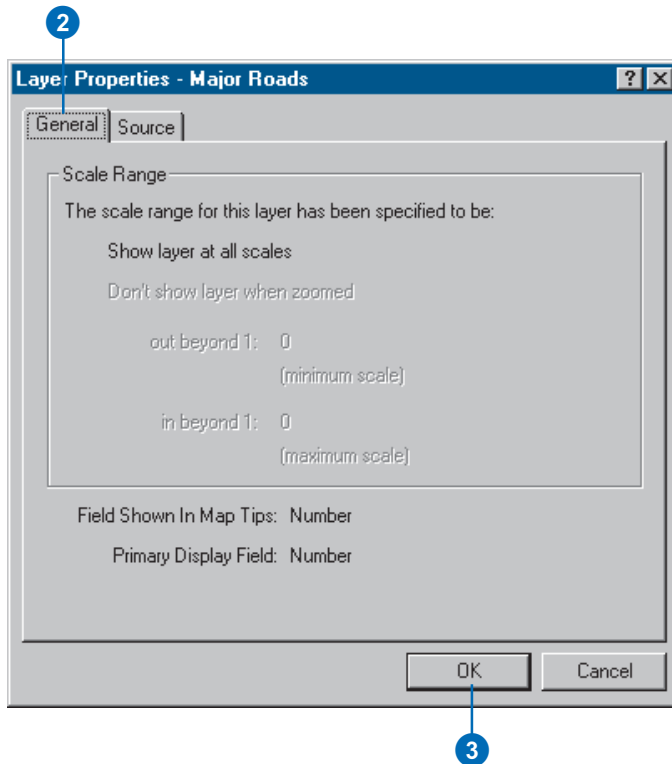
2

Layer Properties - Major Roads

?

General

Source

Scale Range

The scale range for this layer has been specified to be:

Show layer at all scales

Don't show layer when zoomed

out beyond 1: 0

(minimum scale)

in beyond 1: 0

(maximum scale)

Field Shown In Map Tips: Number

Primary Display Field: Number

OK

Cancel

3